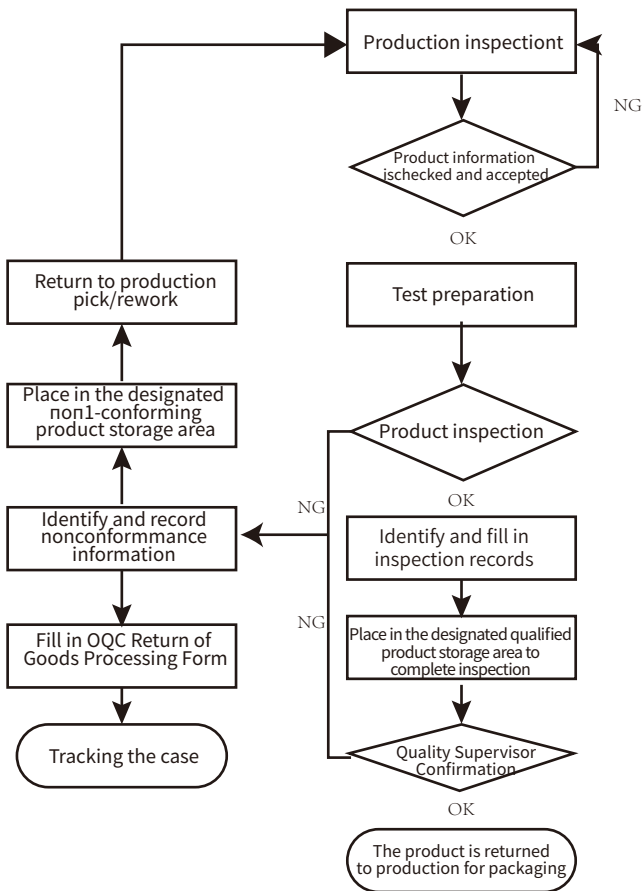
Production inspectiont

NG

Product information ischecked and accepted

OK

Test preparation

Product inspection

OK

Identify and fill in inspection records

Place in the designated qualified product storage area to complete inspection

Quality Supervisor Confirmation

OK

The product is returned to production for packaging

Return to production pick/rework

Place in the designated nonl-conforming product storage area

NG

Identify and record nonconformmance information

NG

Fill in OQC Return of Goods Processing Form

Tracking the case